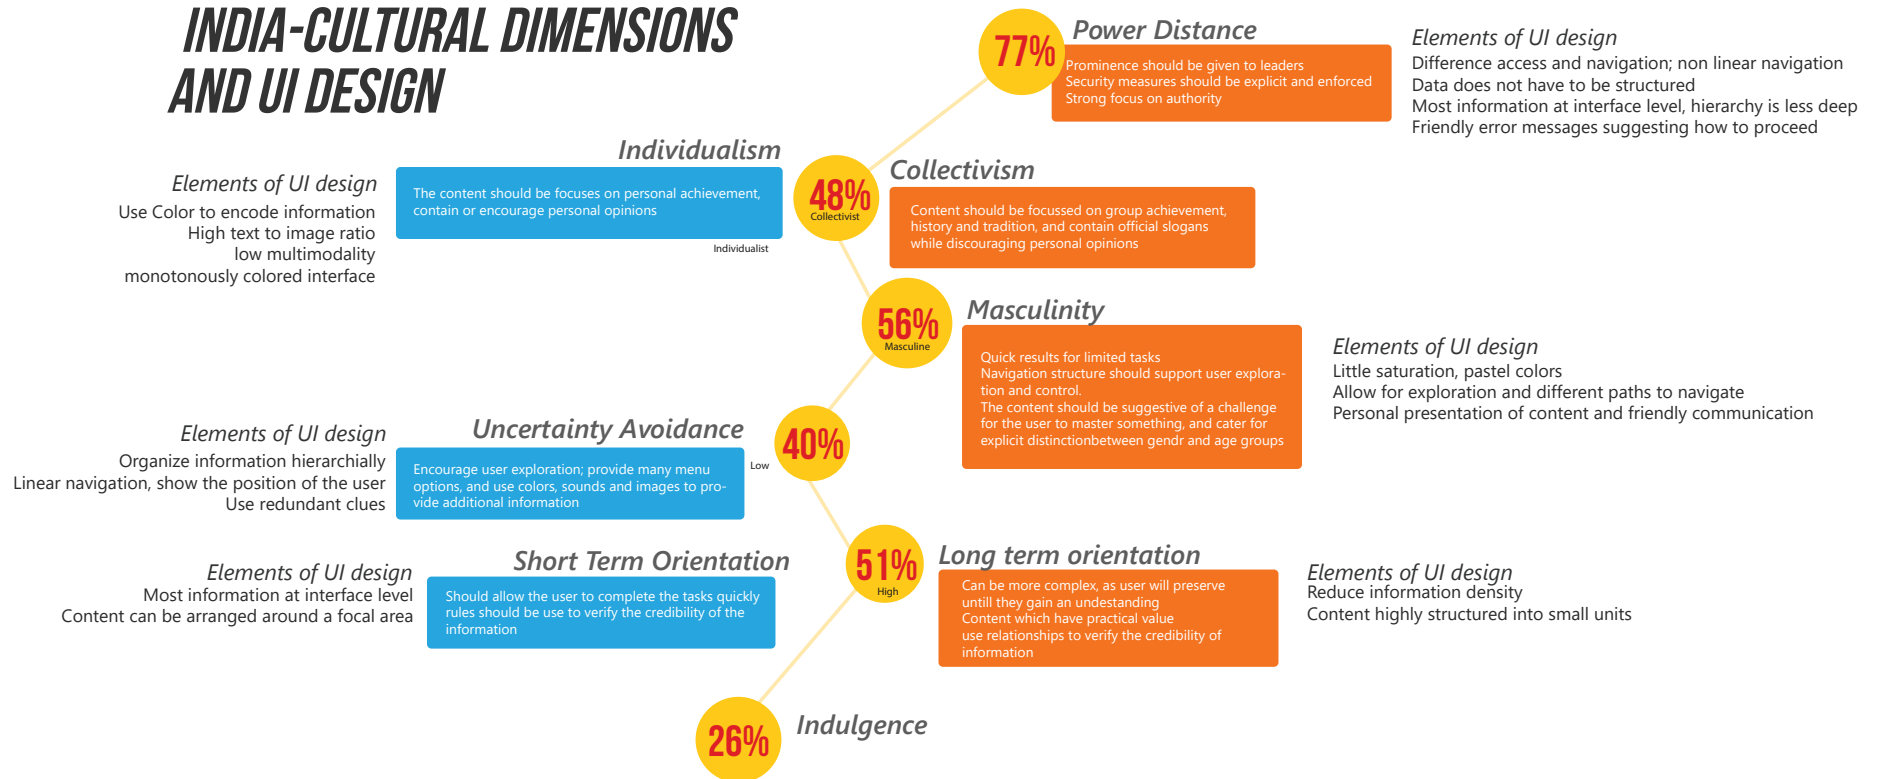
INDIA-CULTURAL DIMENSIONS AND UI DESIGN

77% Power Distance

Prominence should be given to leaders
Security measures should be explicit and enforced
Strong focus on authority

Elements of UI design
Difference access and navigation; non linear navigation
Data does not have to be structured
Most information at interface level, hierarchy is less deep
Friendly error messages suggesting how to proceed

Individualism

The content should be focuses on personal achievement, contain or encourage personal opinions

Individualist

Elements of UI design
Use Color to encode information
High text to image ratio
low multimodality
monotonously colored interface

48% Collectivist

Collectivism

Content should be focussed on group achievement, history and tradition, and contain official slogans while discouraging personal opinions

56% Masculine

Masculinity

Quick results for limited tasks
Navigation structure should support user exploration and control.
The content should be suggestive of a challenge for the user to master something, and cater for explicit distinctionbetween gendr and age groups

Elements of UI design
Little saturation, pastel colors
Allow for exploration and different paths to navigate
Personal presentation of content and friendly communication

Elements of UI design
Organize information hierarchially
Linear navigation, show the position of the user
Use redundant clues

Uncertainty Avoidance

Encourage user exploration; provide many menu options, and use colors, sounds and images to provide additional information

Low

40%

Elements of UI design
Most information at interface level
Content can be arranged around a focal area

Short Term Orientation

Should allow the user to complete the tasks quickly rules should be use to verify the credibility of the information

51% High

Long term orientation

Can be more complex, as user will preserve untill they gain an undestanding
Content which have practical value
use relationships to verify the credibility of information

Elements of UI design
Reduce information density
Content highly structured into small units

26% Indulgence